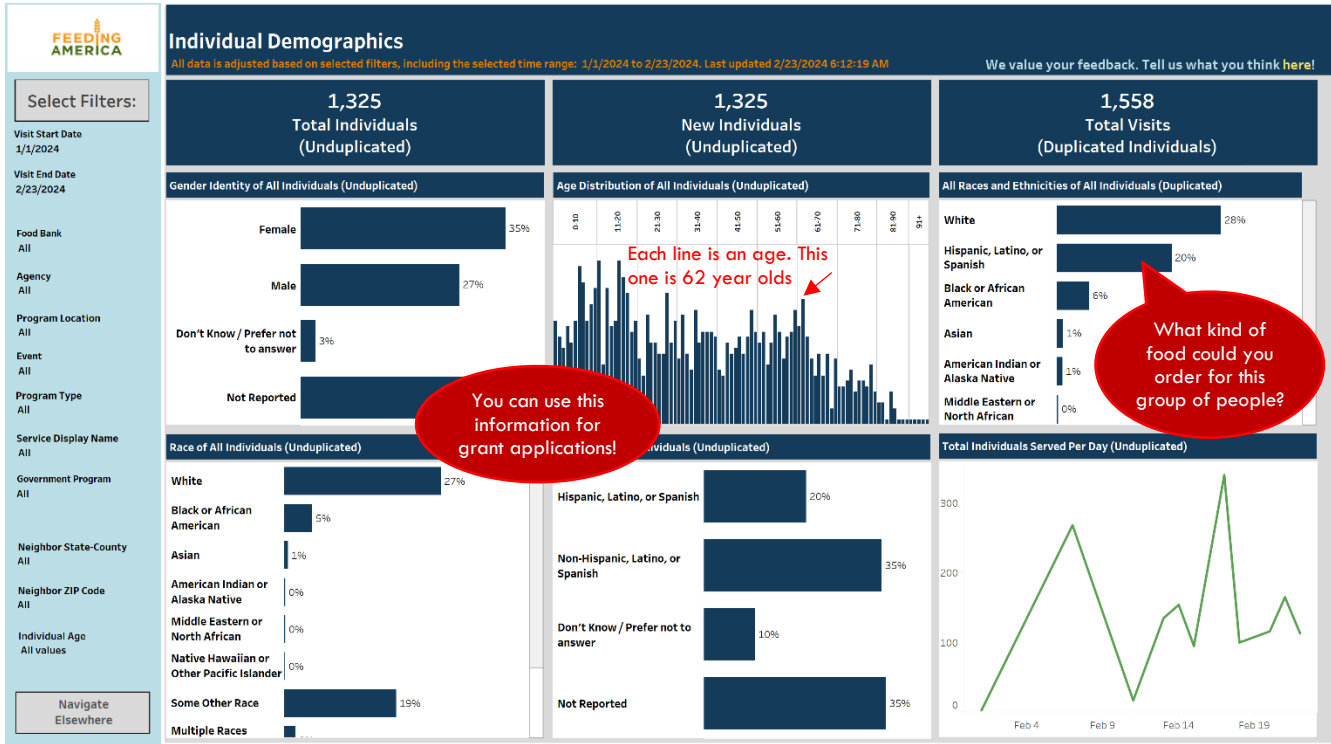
FEEDING AMERICA

Individual Demographics

All data is adjusted based on selected filters, including the selected time range: 1/1/2024 to 2/23/2024. Last updated 2/23/2024 6:12:19 AM

We value your feedback. Tell us what you think here!

Select Filters:

Visit Start Date
1/1/2024

Visit End Date
2/23/2024

Food Bank
All

Agency
All

Program Location
All

Event
All

Program Type
All

Service Display Name
All

Government Program
All

Neighbor State-County
All

Neighbor ZIP Code
All

Individual Age
All values

Navigate Elsewhere

1,325
Total Individuals
(Unduplicated)

1,325
New Individuals
(Unduplicated)

1,558
Total Visits
(Duplicated Individuals)

Gender Identity of All Individuals (Unduplicated)

Female 35%
Male 27%
Don't Know / Prefer not to answer 3%
Not Reported

Age Distribution of All Individuals (Unduplicated)

0-10 11-20 21-30 31-40 41-50 51-60 61-70 71-80 81-90 91+

Each line is an age. This one is 62 year olds

All Races and Ethnicities of All Individuals (Duplicated)

White 28%
Hispanic, Latino, or Spanish 20%
Black or African American 6%
Asian 1%
American Indian or Alaska Native 1%
Middle Eastern or North African 0%

What kind of food could you order for this group of people?

You can use this information for grant applications!

Race of All Individuals (Unduplicated)

White 27%
Black or African American 5%
Asian 1%
American Indian or Alaska Native 0%
Middle Eastern or North African 0%
Native Hawaiian or Other Pacific Islander 0%
Some Other Race 19%
Multiple Races

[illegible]ividuals (Unduplicated)

Hispanic, Latino, or Spanish 20%
Non-Hispanic, Latino, or Spanish 35%
Don't Know / Prefer not to answer 10%
Not Reported 35%

Total Individuals Served Per Day (Unduplicated)

300
200
100
0
Feb 4 Feb 9 Feb 14 Feb 19